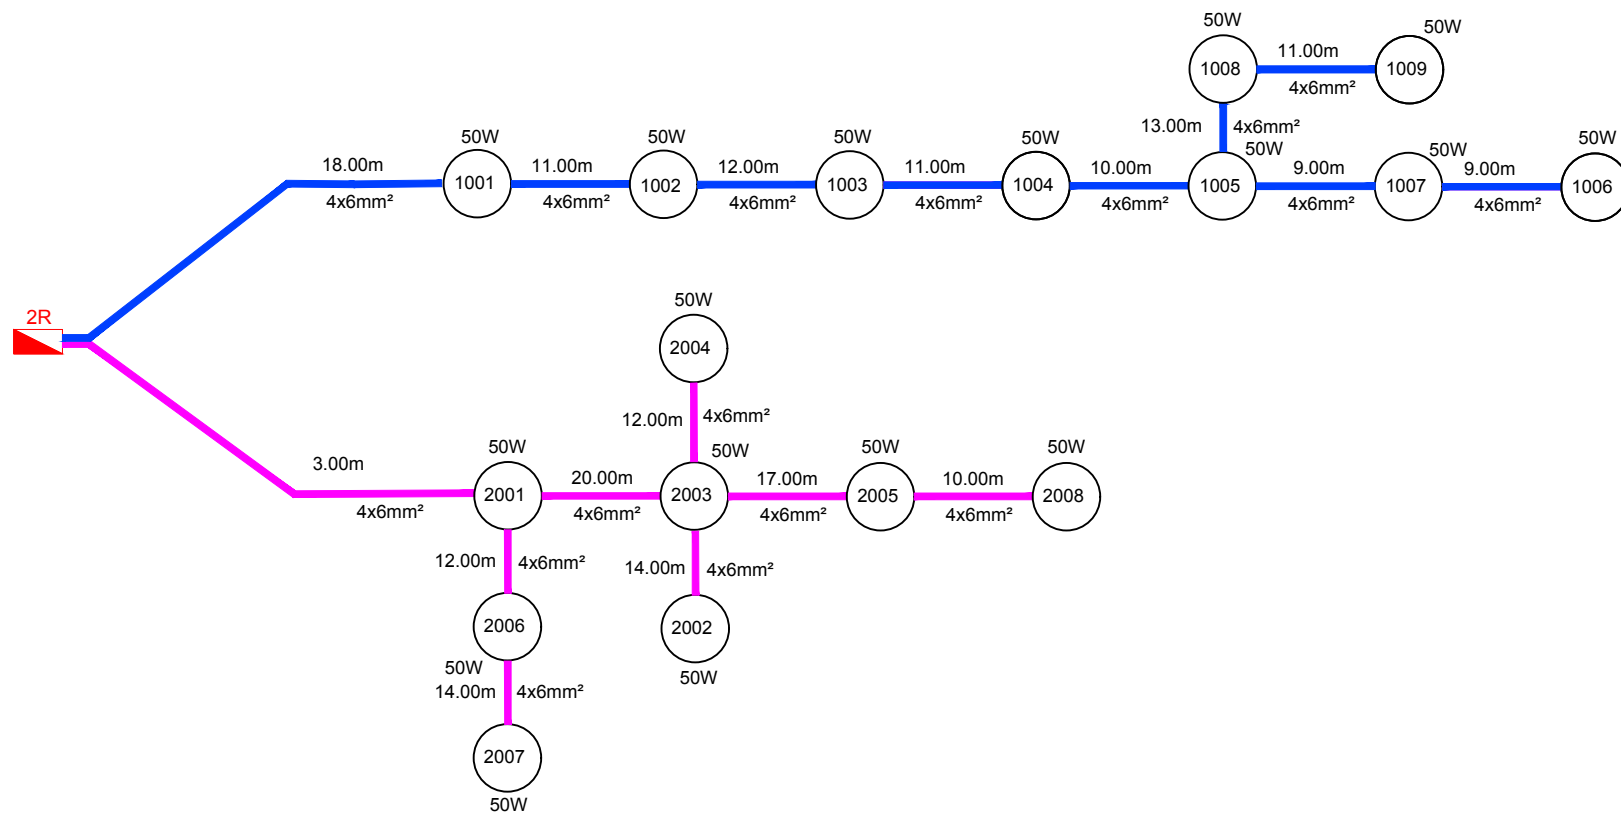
50W
1008
11.00m
4x6mm²
50W
1009
13.00m
4x6mm²
50W
2R
18.00m
4x6mm²
50W
1001
11.00m
4x6mm²
50W
1002
12.00m
4x6mm²
50W
1003
11.00m
4x6mm²
50W
1004
10.00m
4x6mm²
1005
9.00m
4x6mm²
50W
1007
9.00m
4x6mm²
50W
1006
50W
2004
12.00m
4x6mm²
50W
3.00m
4x6mm²
50W
2001
20.00m
4x6mm²
2003
17.00m
4x6mm²
50W
2005
10.00m
4x6mm²
50W
2008
12.00m
4x6mm²
2006
50W
14.00m
4x6mm²
2007
50W
14.00m
4x6mm²
2002
50W